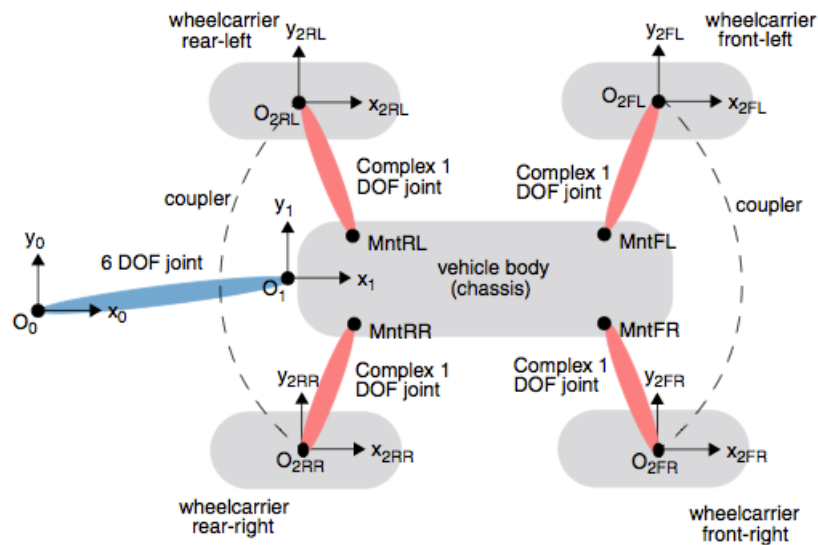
wheelcarrier rear-left

$y_{2RL}$

$O_{2RL}$

$x_{2RL}$

$y_{2FL}$

wheelcarrier front-left

$O_{2FL}$

$x_{2FL}$

Complex 1 DOF joint

Complex 1 DOF joint

coupler

coupler

$y_1$

$y_0$

6 DOF joint

MntRL

MntFL

$O_1$

$x_1$

vehicle body (chassis)

$O_0$

$x_0$

MntRR

MntFR

Complex 1 DOF joint

Complex 1 DOF joint

$y_{2RR}$

$y_{2FR}$

$O_{2RR}$

$x_{2RR}$

$O_{2FR}$

$x_{2FR}$

wheelcarrier rear-right

wheelcarrier front-right